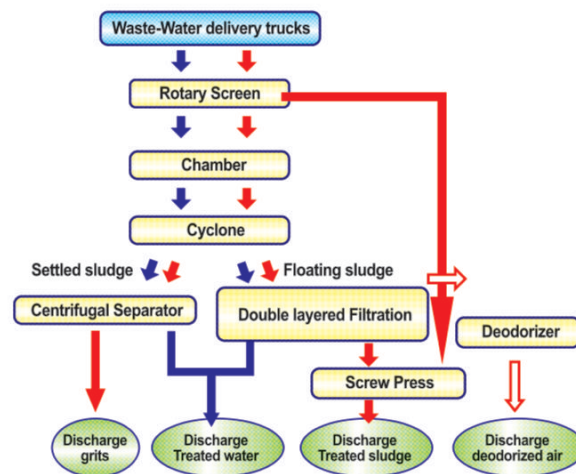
Waste-Water delivery trucks

Rotary Screen

Chamber

Cyclone

Settled sludge

Floating sludge

Centrifugal Separator

Double layered Filtration

Deodorizer

Screw Press

Discharge grits

Discharge Treated water

Discharge Treated sludge

Discharge deodorized air